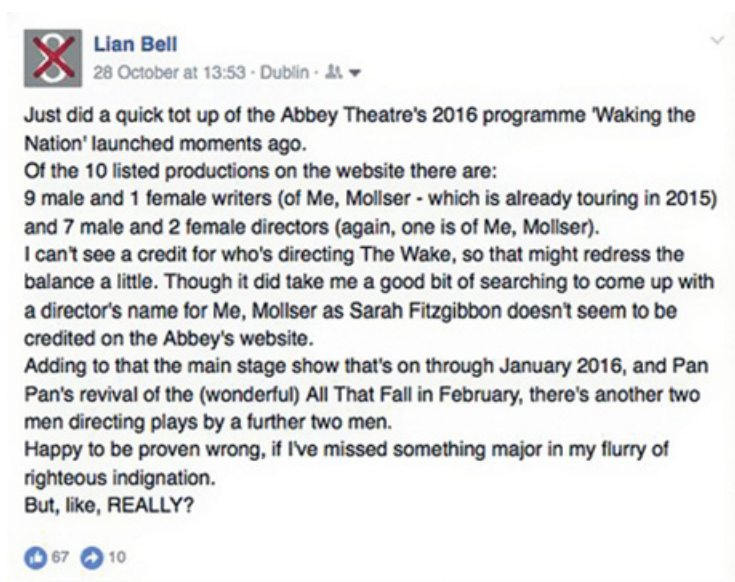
Lian Bell
28 October at 13:53 · Dublin ·

Just did a quick tot up of the Abbey Theatre's 2016 programme 'Waking the Nation' launched moments ago.
Of the 10 listed productions on the website there are:
9 male and 1 female writers (of Me, Mollser - which is already touring in 2015) and 7 male and 2 female directors (again, one is of Me, Mollser).
I can't see a credit for who's directing The Wake, so that might redress the balance a little. Though it did take me a good bit of searching to come up with a director's name for Me, Mollser as Sarah Fitzgibbon doesn't seem to be credited on the Abbey's website.
Adding to that the main stage show that's on through January 2016, and Pan Pan's revival of the (wonderful) All That Fall in February, there's another two men directing plays by a further two men.
Happy to be proven wrong, if I've missed something major in my flurry of righteous indignation.
But, like, REALLY?

67 10